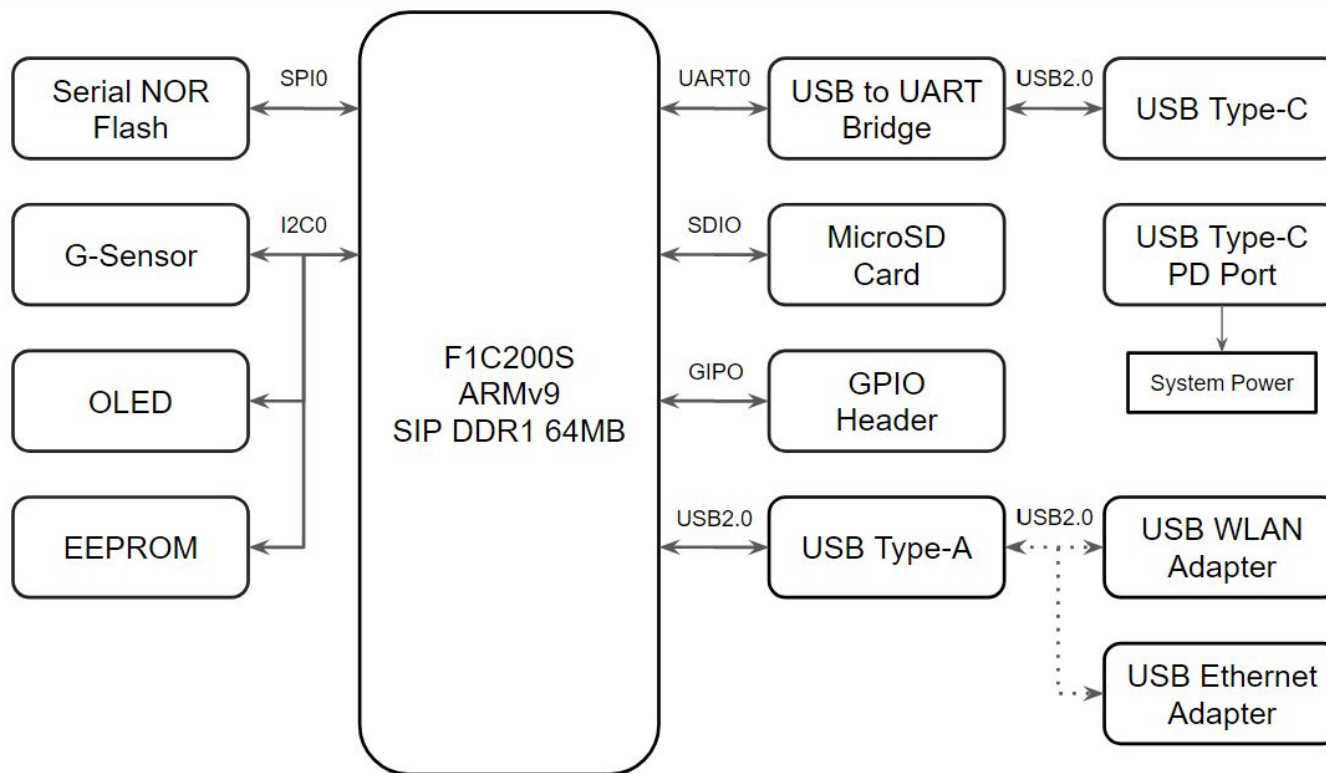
Serial NOR Flash

SPI0

G-Sensor

I2C0

OLED

EEPROM

F1C200S
ARMv9
SIP DDR1 64MB

UART0

USB to UART Bridge

USB2.0

USB Type-C

SDIO

MicroSD Card

USB Type-C PD Port

System Power

GIPO

GPIO Header

USB2.0

USB Type-A

USB2.0

USB WLAN Adapter

USB Ethernet Adapter